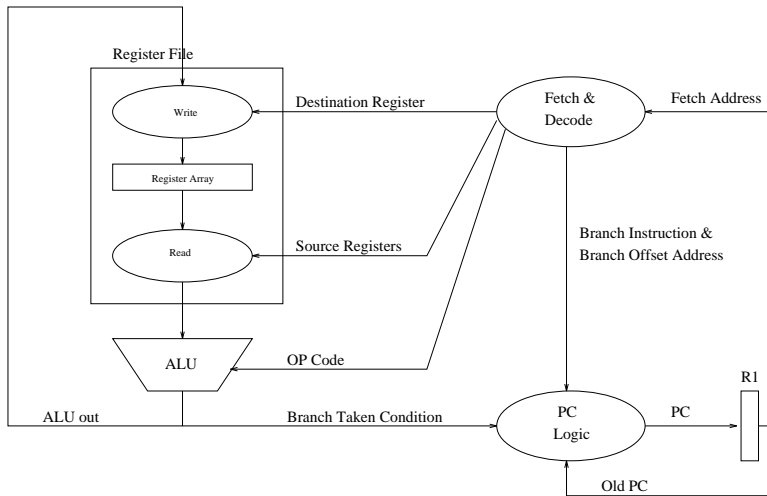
Register File

Write

Register Array

Read

Destination Register

Fetch & Decode

Fetch Address

Source Registers

Branch Instruction & Branch Offset Address

ALU

OP Code

ALU out

Branch Taken Condition

PC Logic

PC

R1

Old PC